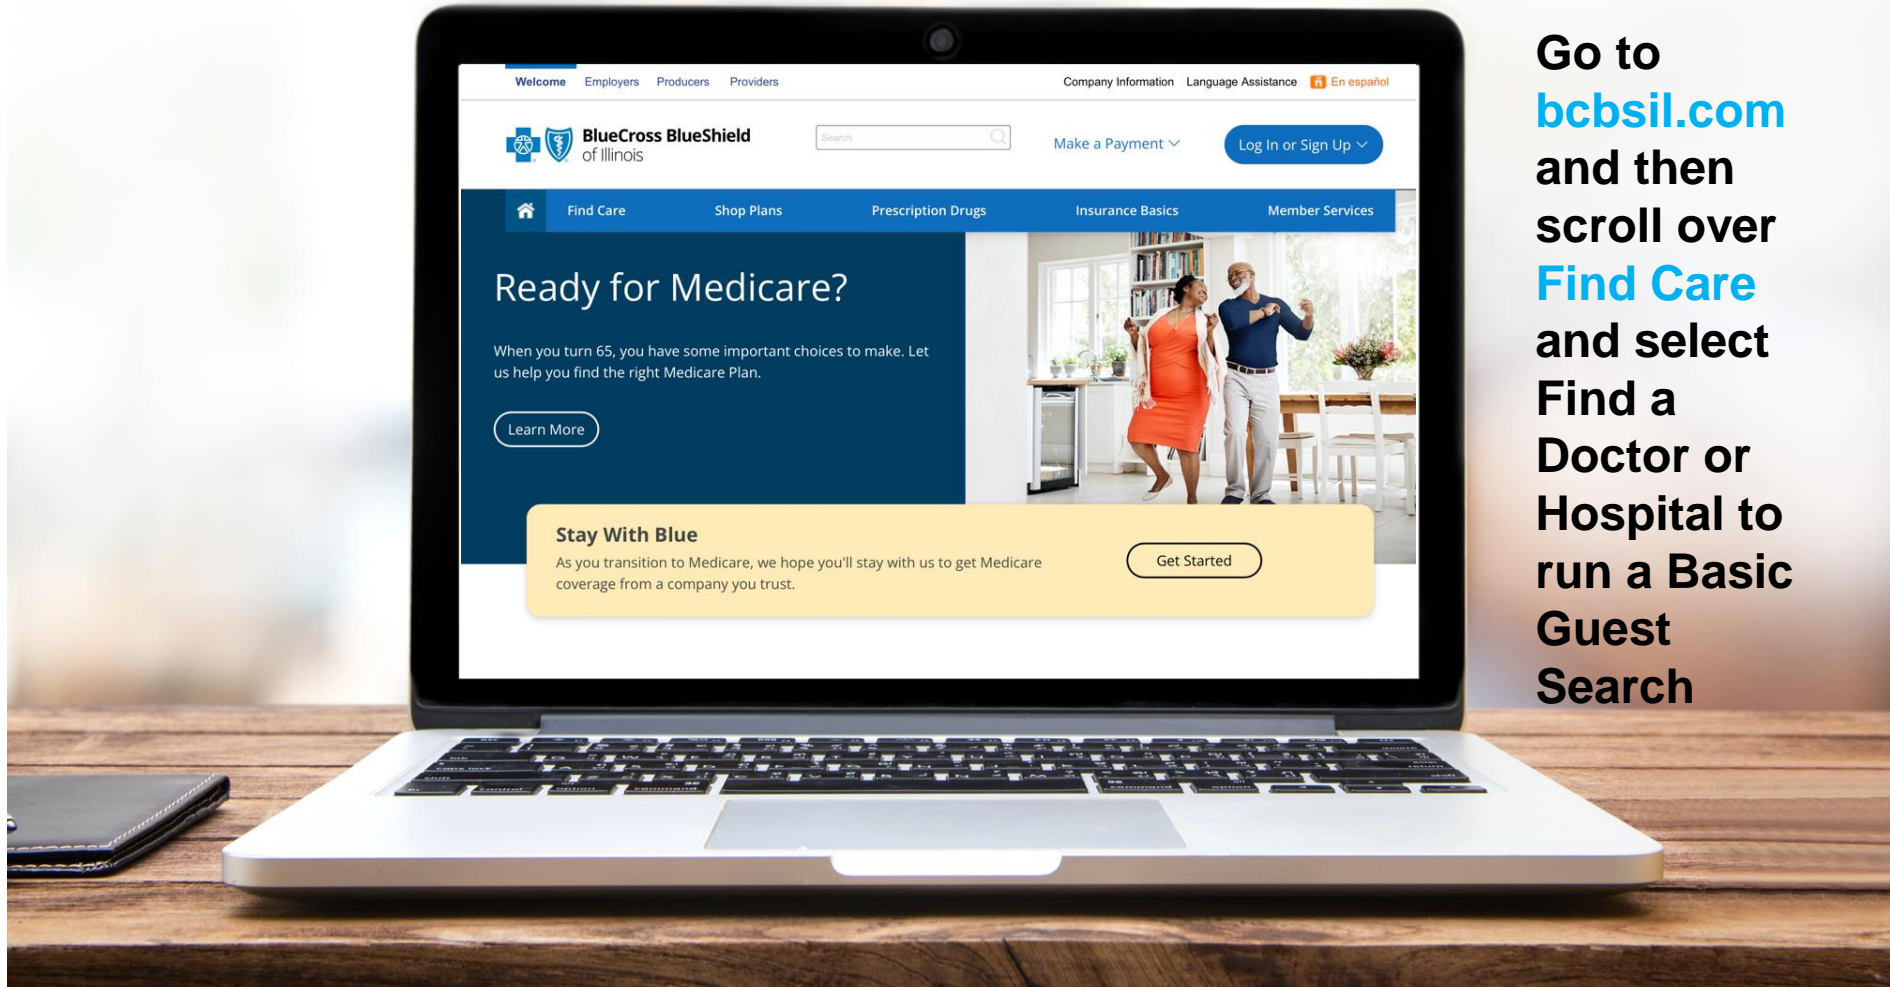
Welcome Employers Producers Providers

Company Information Language Assistance En español

BlueCross BlueShield of Illinois

Search

Make a Payment

Log In or Sign Up

Find Care Shop Plans Prescription Drugs Insurance Basics Member Services

Ready for Medicare?

When you turn 65, you have some important choices to make. Let us help you find the right Medicare Plan.

Learn More

Stay With Blue

As you transition to Medicare, we hope you'll stay with us to get Medicare coverage from a company you trust.

Get Started

Go to bcbsil.com and then scroll over Find Care and select Find a Doctor or Hospital to run a Basic Guest Search